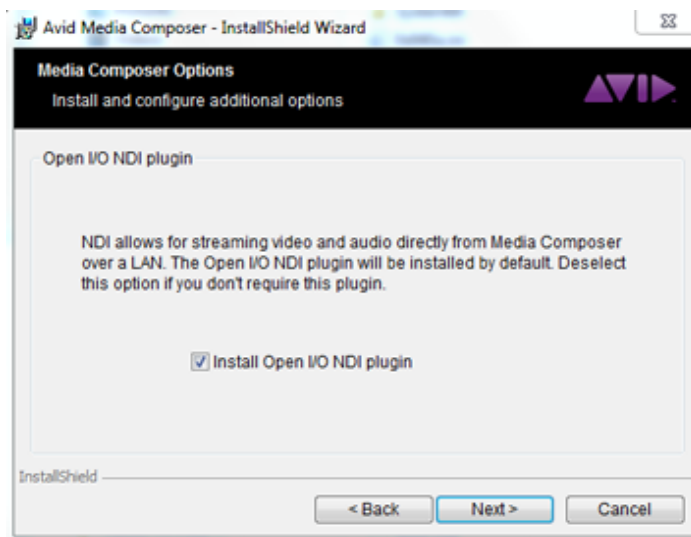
Avid Media Composer - InstallShield Wizard

Media Composer Options
Install and configure additional options

AVID

Open I/O NDI plugin

NDI allows for streaming video and audio directly from Media Composer over a LAN. The Open I/O NDI plugin will be installed by default. Deselect this option if you don't require this plugin.

Install Open I/O NDI plugin

InstallShield

< Back
Next >
Cancel